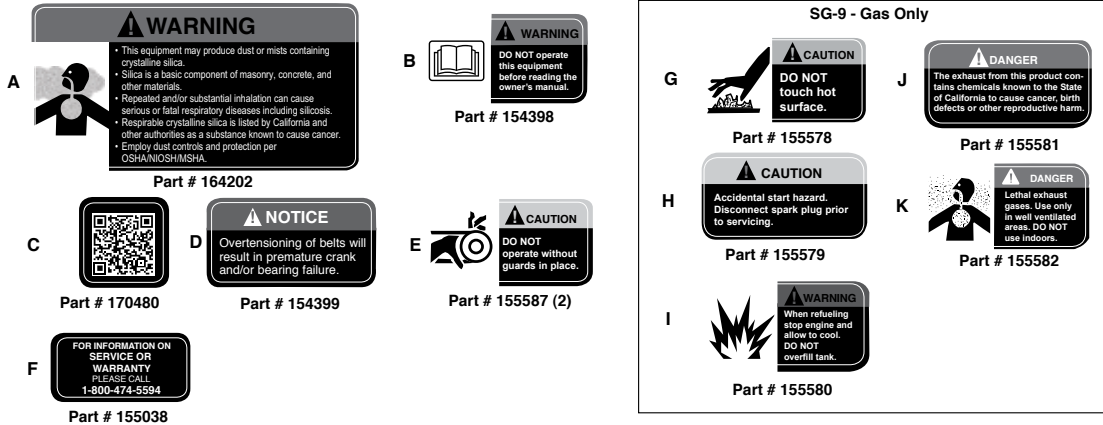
A

WARNING

• This equipment may produce dust or mists containing crystalline silica.
• Silica is a basic component of masonry, concrete, and other materials.
• Repeated and/or substantial inhalation can cause serious or fatal respiratory diseases including silicosis.
• Respirable crystalline silica is listed by California and other authorities as a substance known to cause cancer.
• Employ dust controls and protection per OSHA/NIOSH/MSHA.

Part # 164202

B

WARNING

DO NOT operate this equipment before reading the owner's manual.

Part # 154398

C

Part # 170480

D

NOTICE

Overtensioning of belts will result in premature crank and/or bearing failure.

Part # 154399

E

CAUTION

DO NOT operate without guards in place.

Part # 155587 (2)

F

FOR INFORMATION ON SERVICE OR WARRANTY PLEASE CALL 1-800-474-5594

Part # 155038

SG-9 - Gas Only

G

CAUTION

DO NOT touch hot surface.

Part # 155578

J

DANGER

The exhaust from this product contains chemicals known to the State of California to cause cancer, birth defects or other reproductive harm.

Part # 155581

H

CAUTION

Accidental start hazard. Disconnect spark plug prior to servicing.

Part # 155579

K

DANGER

Lethal exhaust gases. Use only in well ventilated areas. DO NOT use indoors.

Part # 155582

I

WARNING

When refueling stop engine and allow to cool. DO NOT overfill tank.

Part # 155580